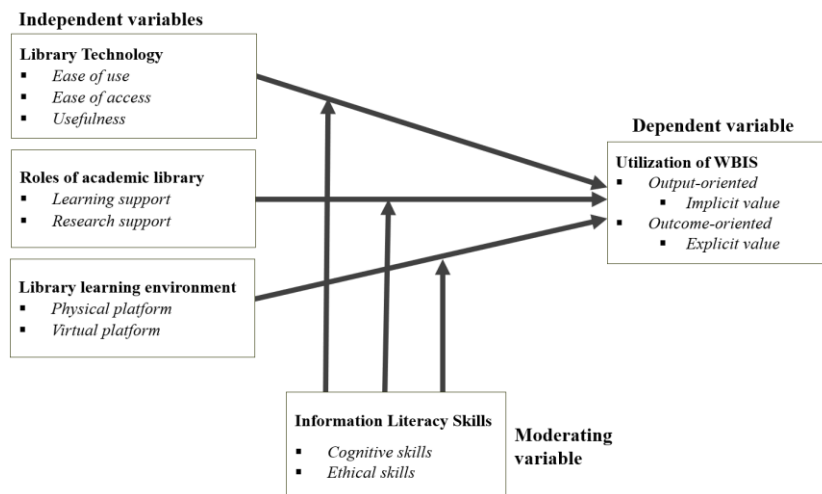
Independent variables

Library Technology
- Ease of use
- Ease of access
- Usefulness

Roles of academic library
- Learning support
- Research support

Library learning environment
- Physical platform
- Virtual platform

Dependent variable

Utilization of WBIS
- Output-oriented
  - Implicit value
- Outcome-oriented
  - Explicit value

Information Literacy Skills
- Cognitive skills
- Ethical skills

Moderating variable